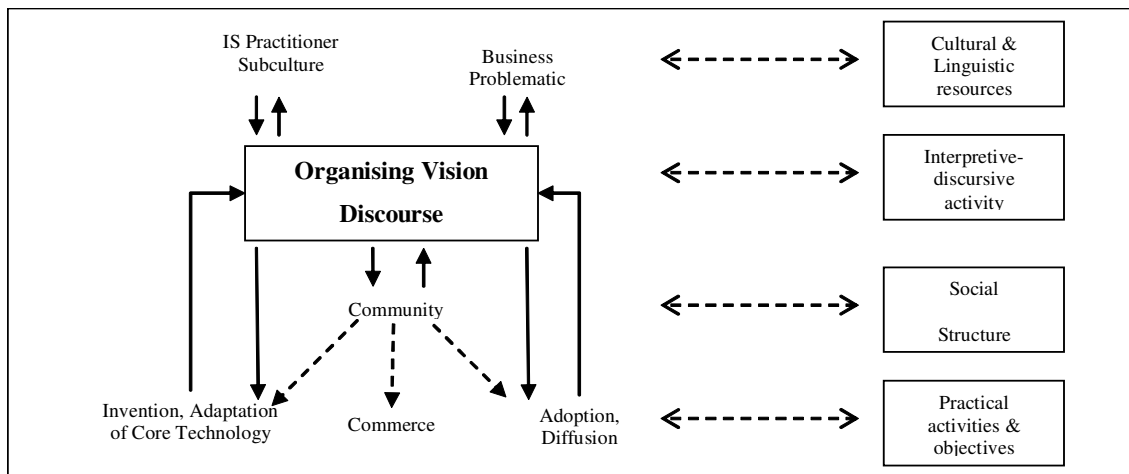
IS Practitioner Subculture

Business Problematic

Cultural & Linguistic resources

Organising Vision Discourse

Interpretive-discursive activity

Community

Social Structure

Invention, Adaptation of Core Technology

Commerce

Adoption, Diffusion

Practical activities & objectives